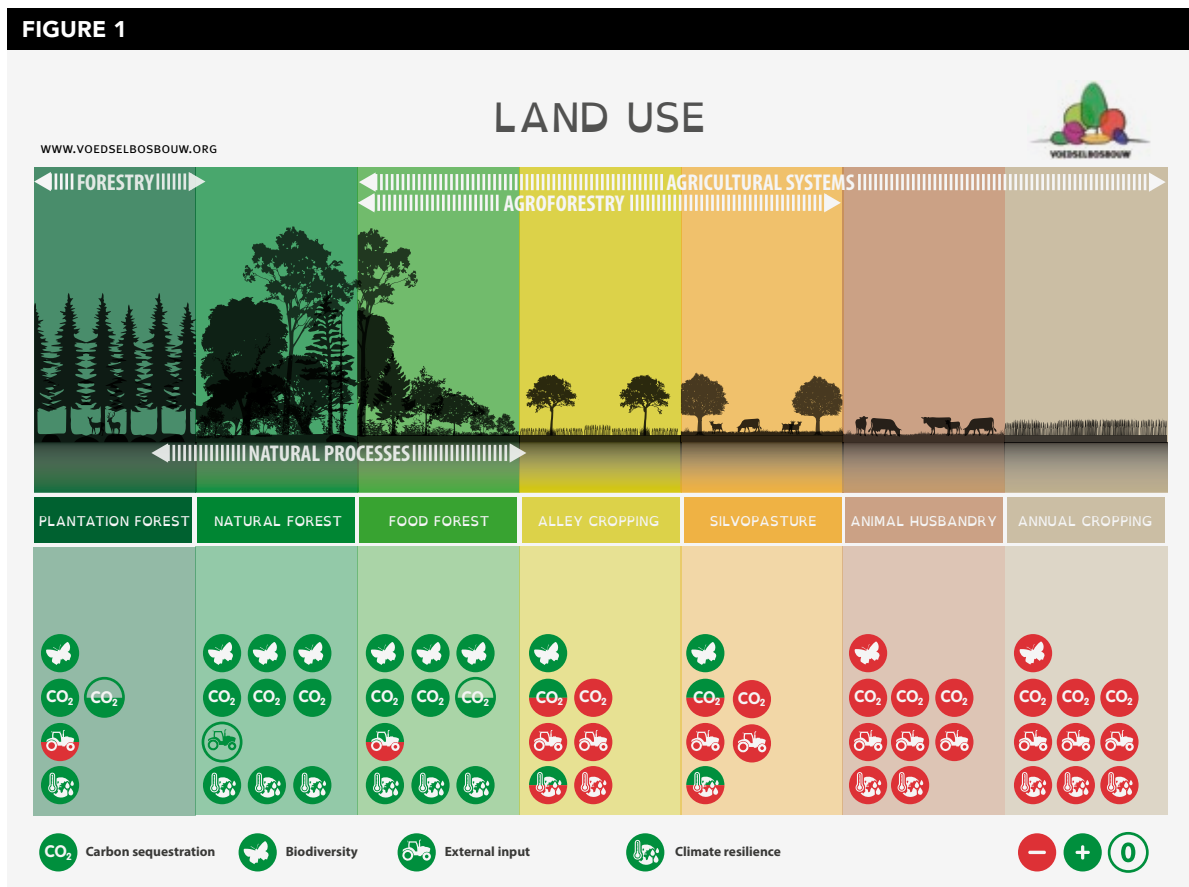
FIGURE 1

LAND USE

WWW.VOEDSELBOSBOUW.ORG

VOEDSELBOSBOUW

FORESTRY

AGRICULTURAL SYSTEMS

AGROFORESTRY

NATURAL PROCESSES

PLANTATION FOREST | NATURAL FOREST | FOOD FOREST | ALLEY CROPPING | SILVOPASTURE | ANIMAL HUSBANDRY | ANNUAL CROPPING

$CO_2$ $CO_2$

$CO_2$ $CO_2$ $CO_2$

$CO_2$ $CO_2$ $CO_2$

$CO_2$ $CO_2$

$CO_2$ $CO_2$

$CO_2$ $CO_2$ $CO_2$

$CO_2$ $CO_2$ $CO_2$

$CO_2$ Carbon sequestration    Biodiversity    External input    Climate resilience

0